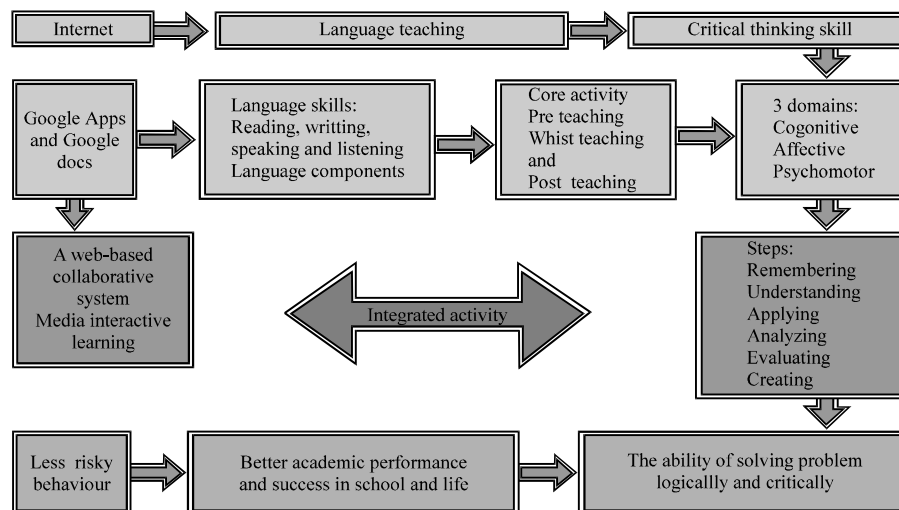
Internet

Language teaching

Critical thinking skill

Google Apps and Google docs

Language skills:
Reading, writting, speaking and listening
Language components

Core activity
Pre teaching
Whist teaching
and
Post teaching

3 domains:
Cogonitive
Affective
Psychomotor

A web-based collaborative system
Media interactive learning

Integrated activity

Steps:
Remembering
Understanding
Applying
Analyzing
Evaluating
Creating

Less risky behaviour

Better academic performance and success in school and life

The ability of solving problem logicallly and critically